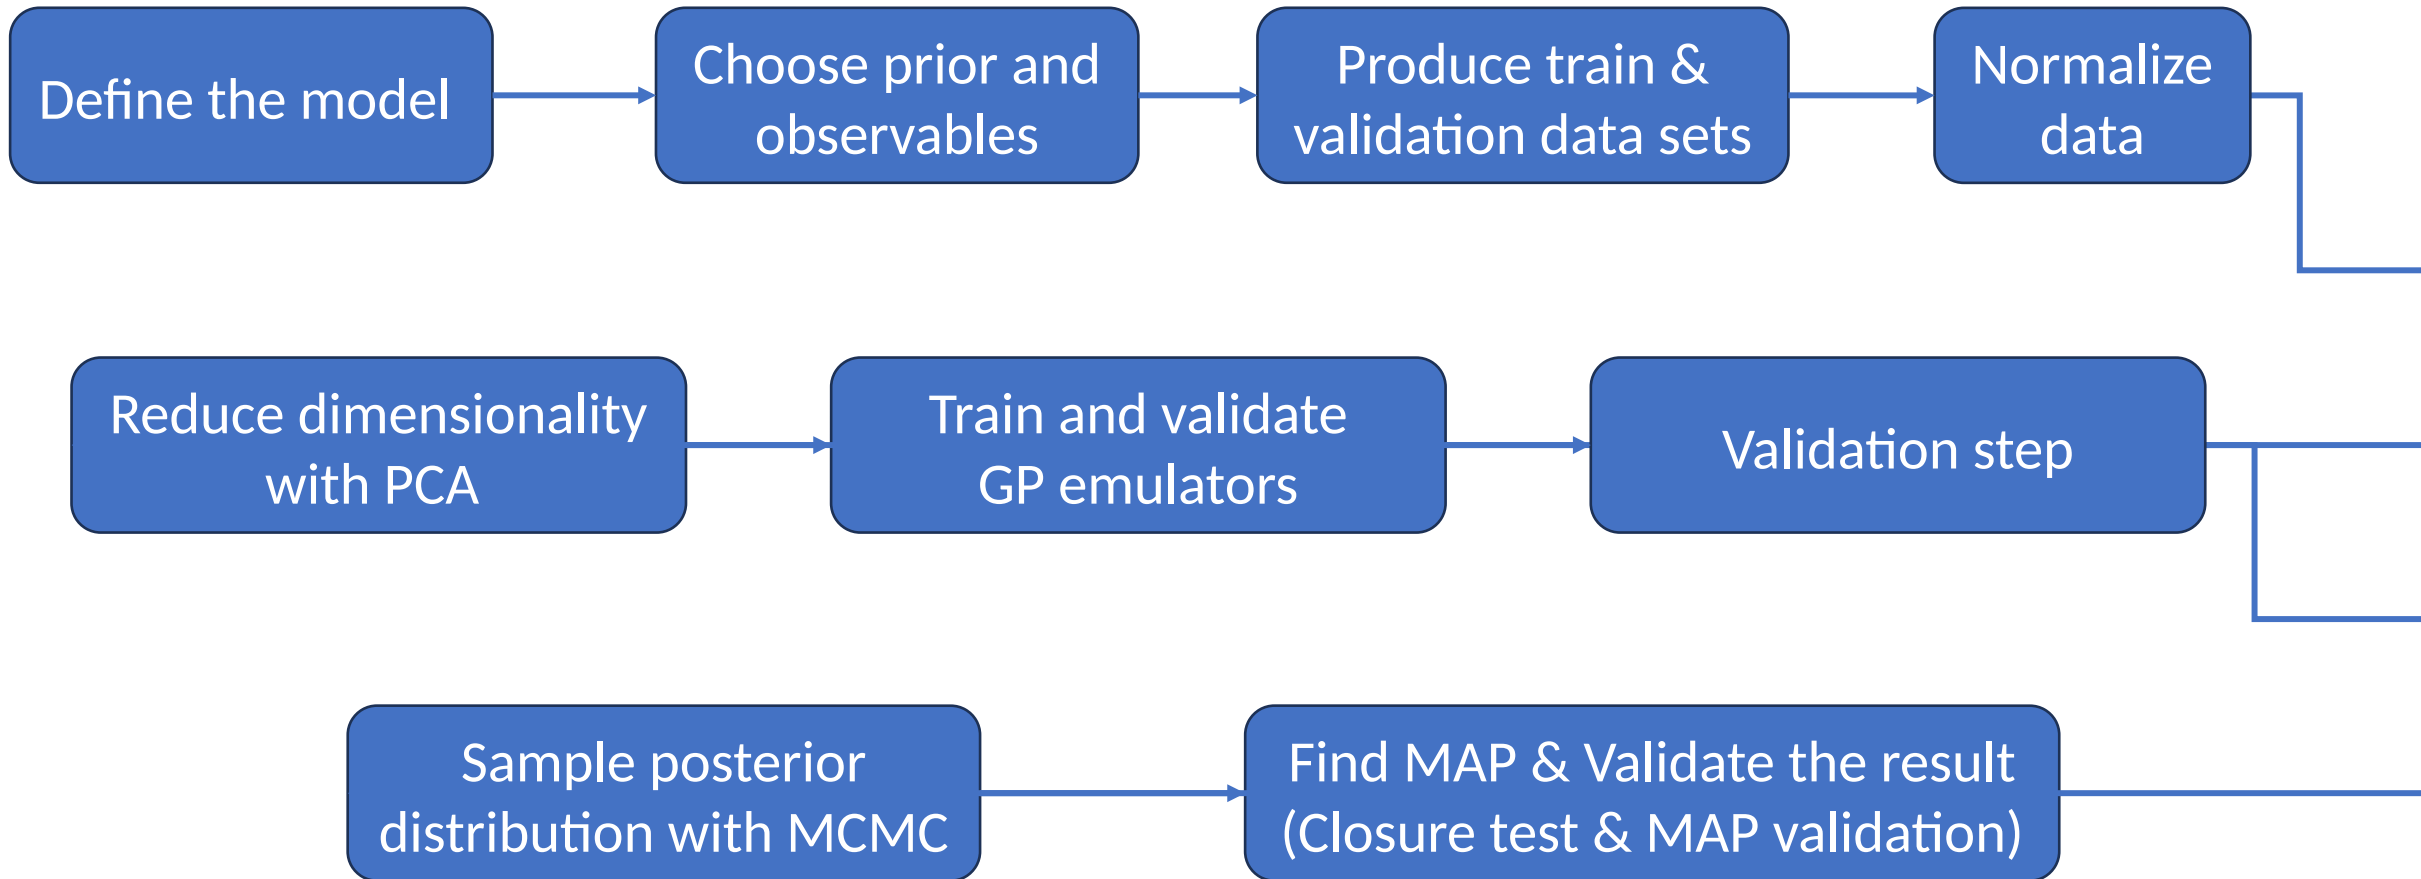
Define the model

Choose prior and observables

Produce train & validation data sets

Normalize data

Reduce dimensionality with PCA

Train and validate GP emulators

Validation step

Sample posterior distribution with MCMC

Find MAP & Validate the result (Closure test & MAP validation)